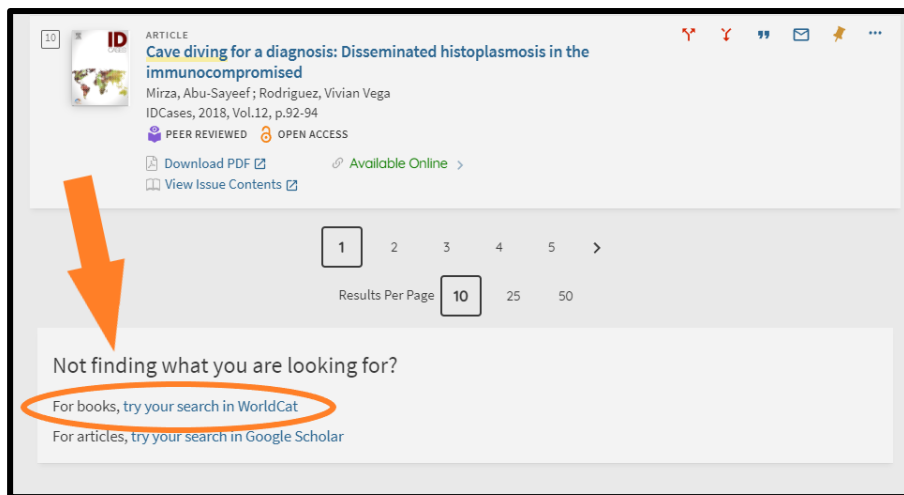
10

ID

ARTICLE

Cave diving for a diagnosis: Disseminated histoplasmosis in the immunocompromised

Mirza, Abu-Sayeef ; Rodriguez, Vivian Vega

IDCases, 2018, Vol.12, p.92-94

PEER REVIEWED OPEN ACCESS

Download PDF

Available Online

View Issue Contents

1 2 3 4 5 >

Results Per Page 10 25 50

Not finding what you are looking for?

For books, try your search in WorldCat

For articles, try your search in Google Scholar